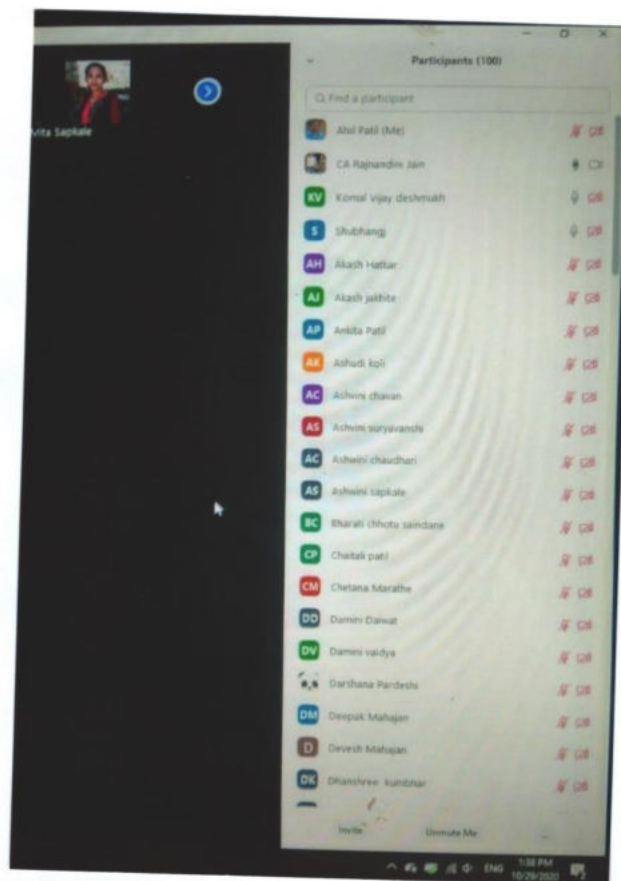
Vita Sapkale

Participants (100)

Find a participant

Atul Patil (Me)

CA Rajnandini Jain

KV Komal Vijay deshmukh

S Shubhangi

AH Akash Hattar

AJ Akash jakhite

AP Ankita Patil

AK Ashudi koli

AC Ashwini chavan

AS Ashvini suryavanshi

AC Ashwini chaudhari

AS Ashwini sapkale

BC Bharati chhotu saindane

CP Chaitali patil

CM Chetana Marathe

DD Damini Daiwat

DV Damini vaidya

Darshana Pardeshi

DM Deepak Mahajan

D Devesh Mahajan

DK Dhanshree kumbhar

Invite

Unmute Me

ENG

1:38 PM

10/29/2020